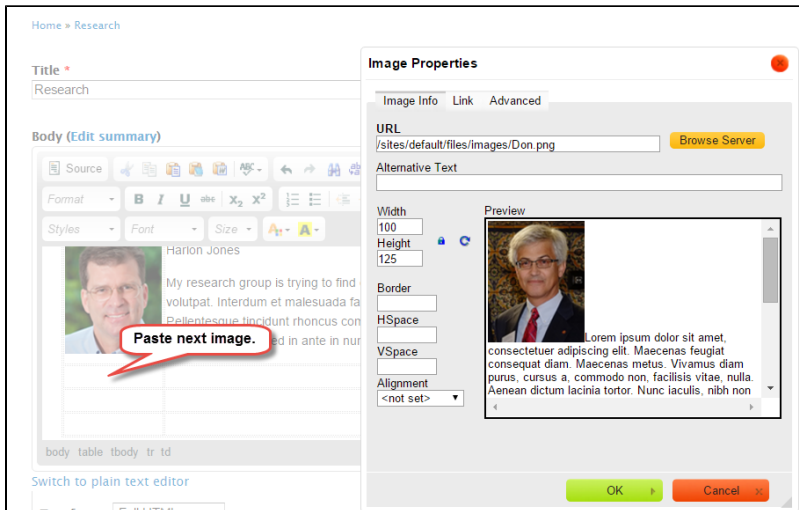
Home » Research

Title *
Research

Body (Edit summary)

Source

Format
Styles
Font
Size

Harlon Jones

My research group is trying to find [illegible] volutpat. Interdum et malesuada fa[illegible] Pellentesque tincidunt rhoncus con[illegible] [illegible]d in ante in nu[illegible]

Paste next image.

body table tbody tr td

Switch to plain text editor

Image Properties

Image Info Link Advanced

URL
/sites/default/files/images/Don.png
Browse Server

Alternative Text

Width
100
Height
125

Border

HSpace

VSpace

Alignment
<not set>

Preview
Lorem ipsum dolor sit amet, consectetuer adipiscing elit. Maecenas feugiat consequat diam. Maecenas metus. Vivamus diam purus, cursus a, commodo non, facilisis vitae, nulla. Aenean dictum lacinia tortor. Nunc iaculis, nibh non

OK
Cancel